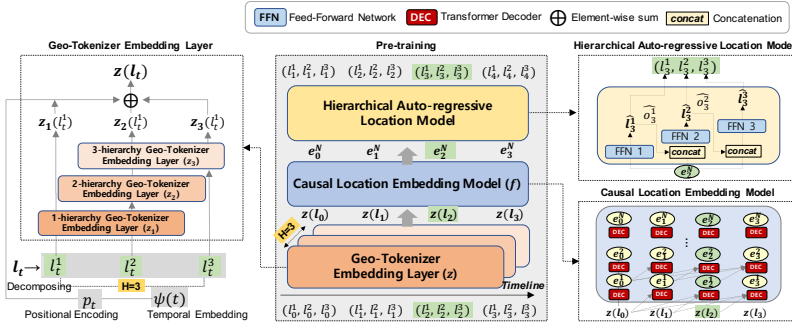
FFN Feed-Forward Network DEC Transformer Decoder $\oplus$ Element-wise sum concat Concatenation

Geo-Tokenizer Embedding Layer

$z(l_t)$

$\oplus$

$z_1(l_t^1)$ $z_2(l_t^1)$ $z_3(l_t^1)$

3-hierarchy Geo-Tokenizer Embedding Layer ($z_3$)

2-hierarchy Geo-Tokenizer Embedding Layer ($z_2$)

1-hierarchy Geo-Tokenizer Embedding Layer ($z_1$)

$l_t \rightarrow$ $l_t^1$ $l_t^2$ $l_t^3$

Decomposing H=3

$p_t$ $\psi(t)$

Positional Encoding Temporal Embedding

Pre-training

$(l_1^1, l_1^2, l_1^3)$ $(l_2^1, l_2^2, l_2^3)$ $(l_3^1, l_3^2, l_3^3)$ $(l_4^1, l_4^2, l_4^3)$

Hierarchical Auto-regressive Location Model

$e_0^N$ $e_1^N$ $e_2^N$ $e_3^N$

Causal Location Embedding Model ($f$)

$z(l_0)$ $z(l_1)$ $z(l_2)$ $z(l_3)$

H=3

Geo-Tokenizer Embedding Layer ($z$)

Timeline

$(l_0^1, l_0^2, l_0^3)$ $(l_1^1, l_1^2, l_1^3)$ $(l_2^1, l_2^2, l_2^3)$ $(l_3^1, l_3^2, l_3^3)$

Hierarchical Auto-regressive Location Mode

$(l_3^1, l_3^2, l_3^3)$

$\widehat{l_3^1}$ $\widehat{o_3^1}$ $\widehat{l_3^2}$ $\widehat{o_3^2}$ $\widehat{l_3^3}$

FFN 1 FFN 2 FFN 3

concat concat

$e_2^N$

Causal Location Embedding Model

$e_0^N$ $e_1^N$ $e_2^N$ $e_3^N$

DEC DEC DEC DEC

$e_0^2$ $e_1^2$ $e_2^2$ $e_3^2$

DEC DEC DEC DEC

$e_0^1$ $e_1^1$ $e_2^1$ $e_3^1$

DEC DEC DEC DEC

$z(l_0)$ $z(l_1)$ $z(l_2)$ $z(l_3)$